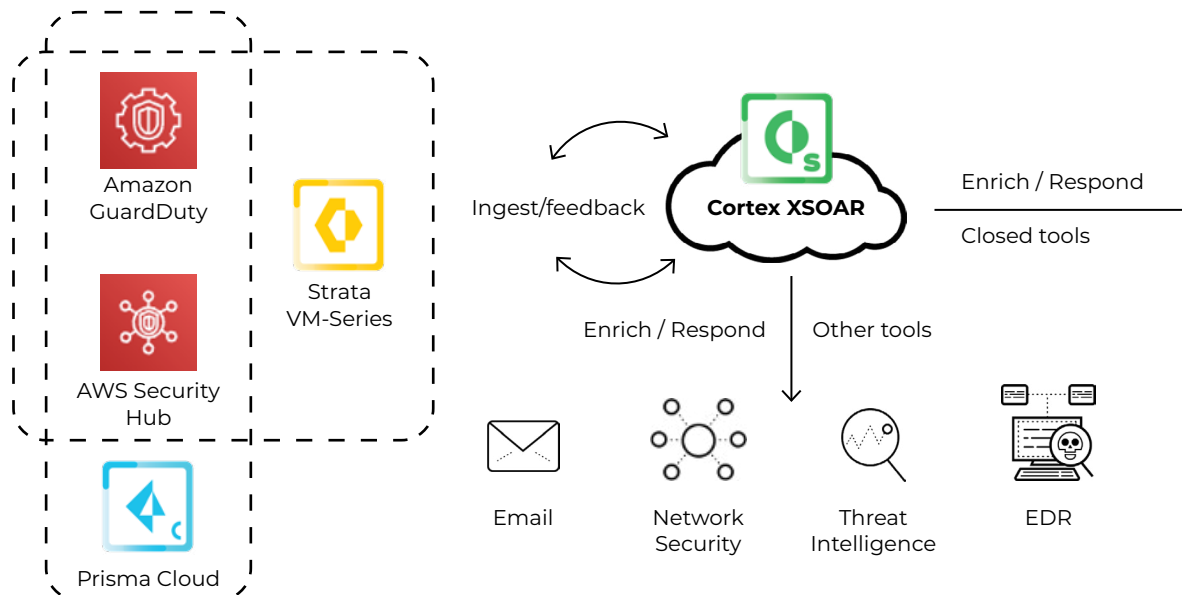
Amazon GuardDuty

AWS Security Hub

Strata VM-Series

Prisma Cloud

Ingest/feedback

Cortex XSOAR

Enrich / Respond

Closed tools

Enrich / Respond

Other tools

Email

Network Security

Threat Intelligence

EDR